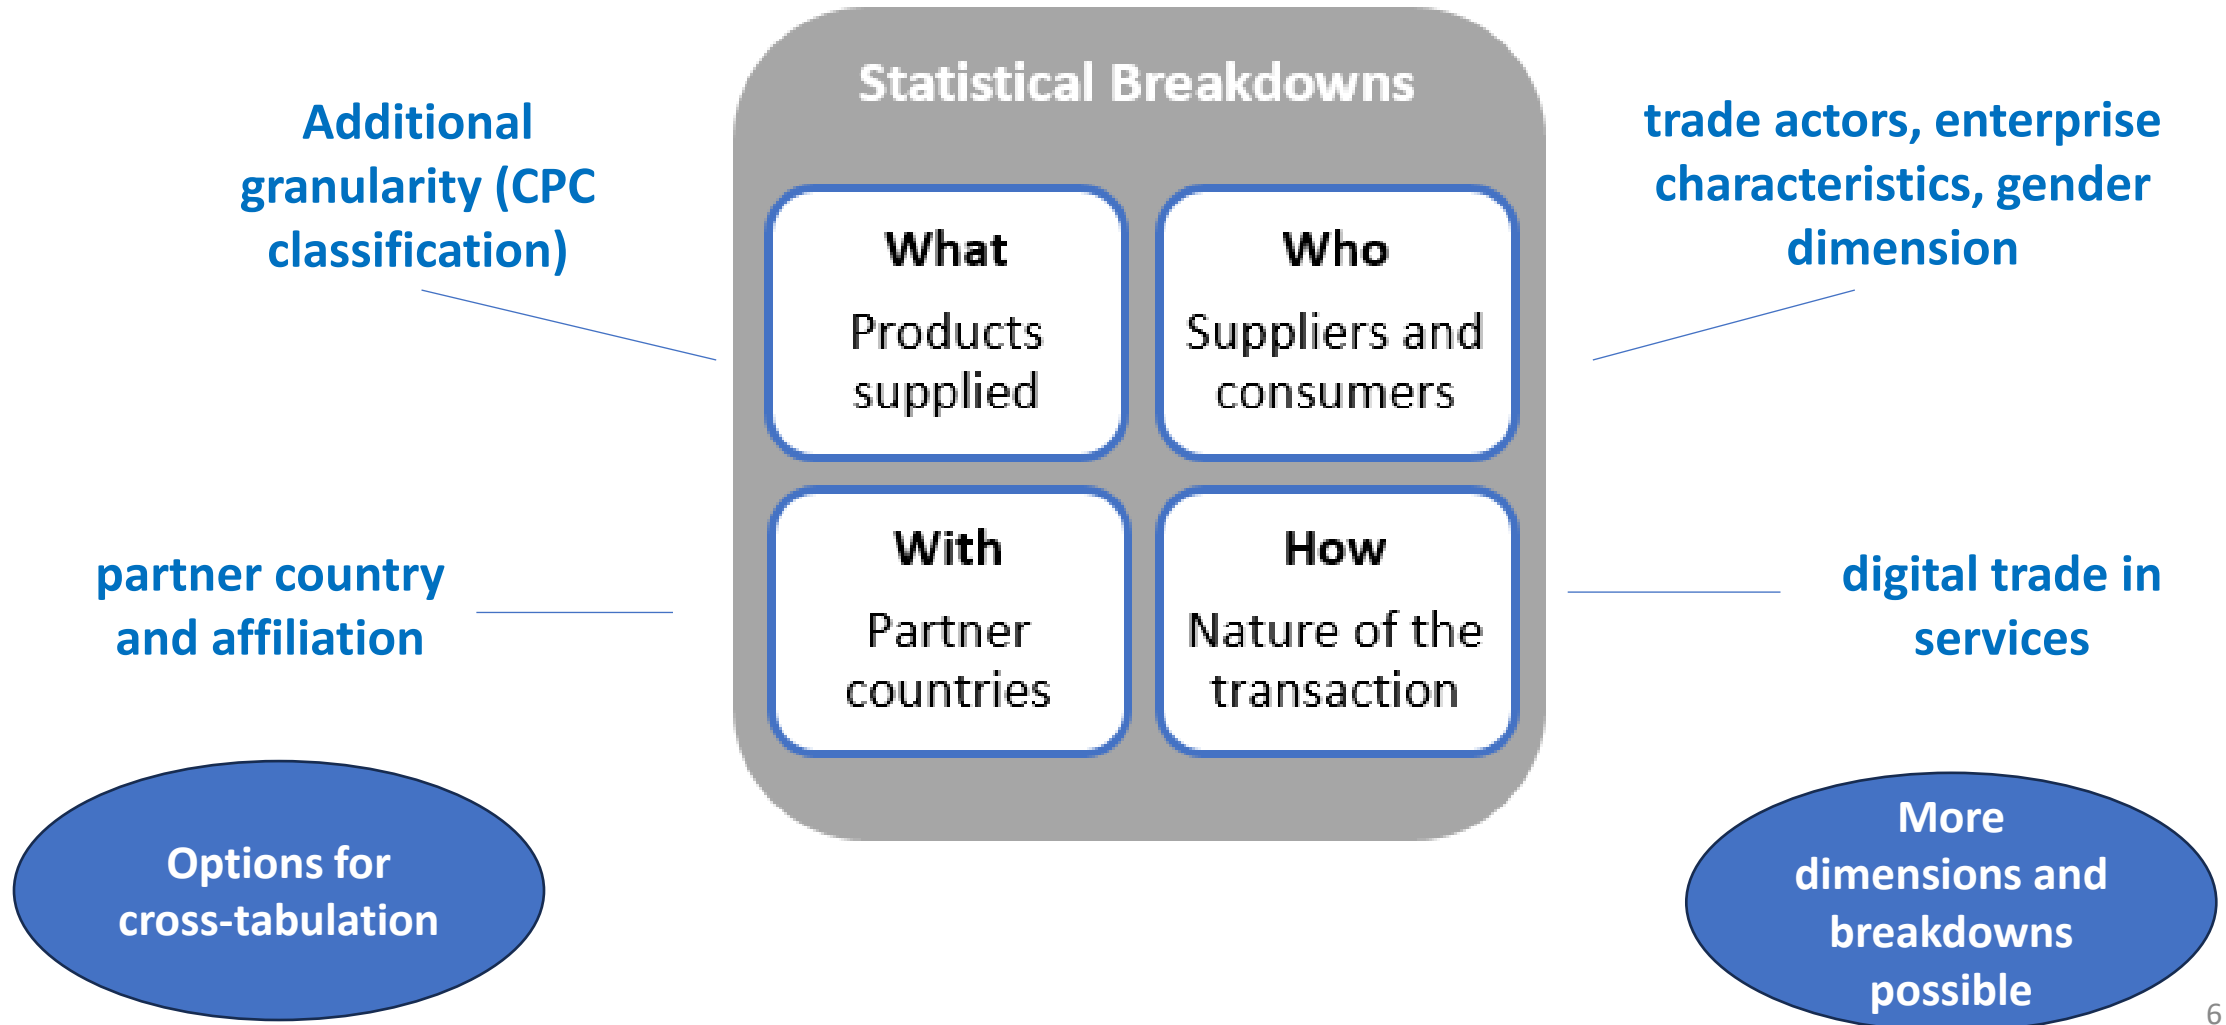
Statistical Breakdowns

Additional granularity (CPC classification)

trade actors, enterprise characteristics, gender dimension

What

Products supplied

Who

Suppliers and consumers

With

Partner countries

How

Nature of the transaction

partner country and affiliation

digital trade in services

Options for cross-tabulation

More dimensions and breakdowns possible

6